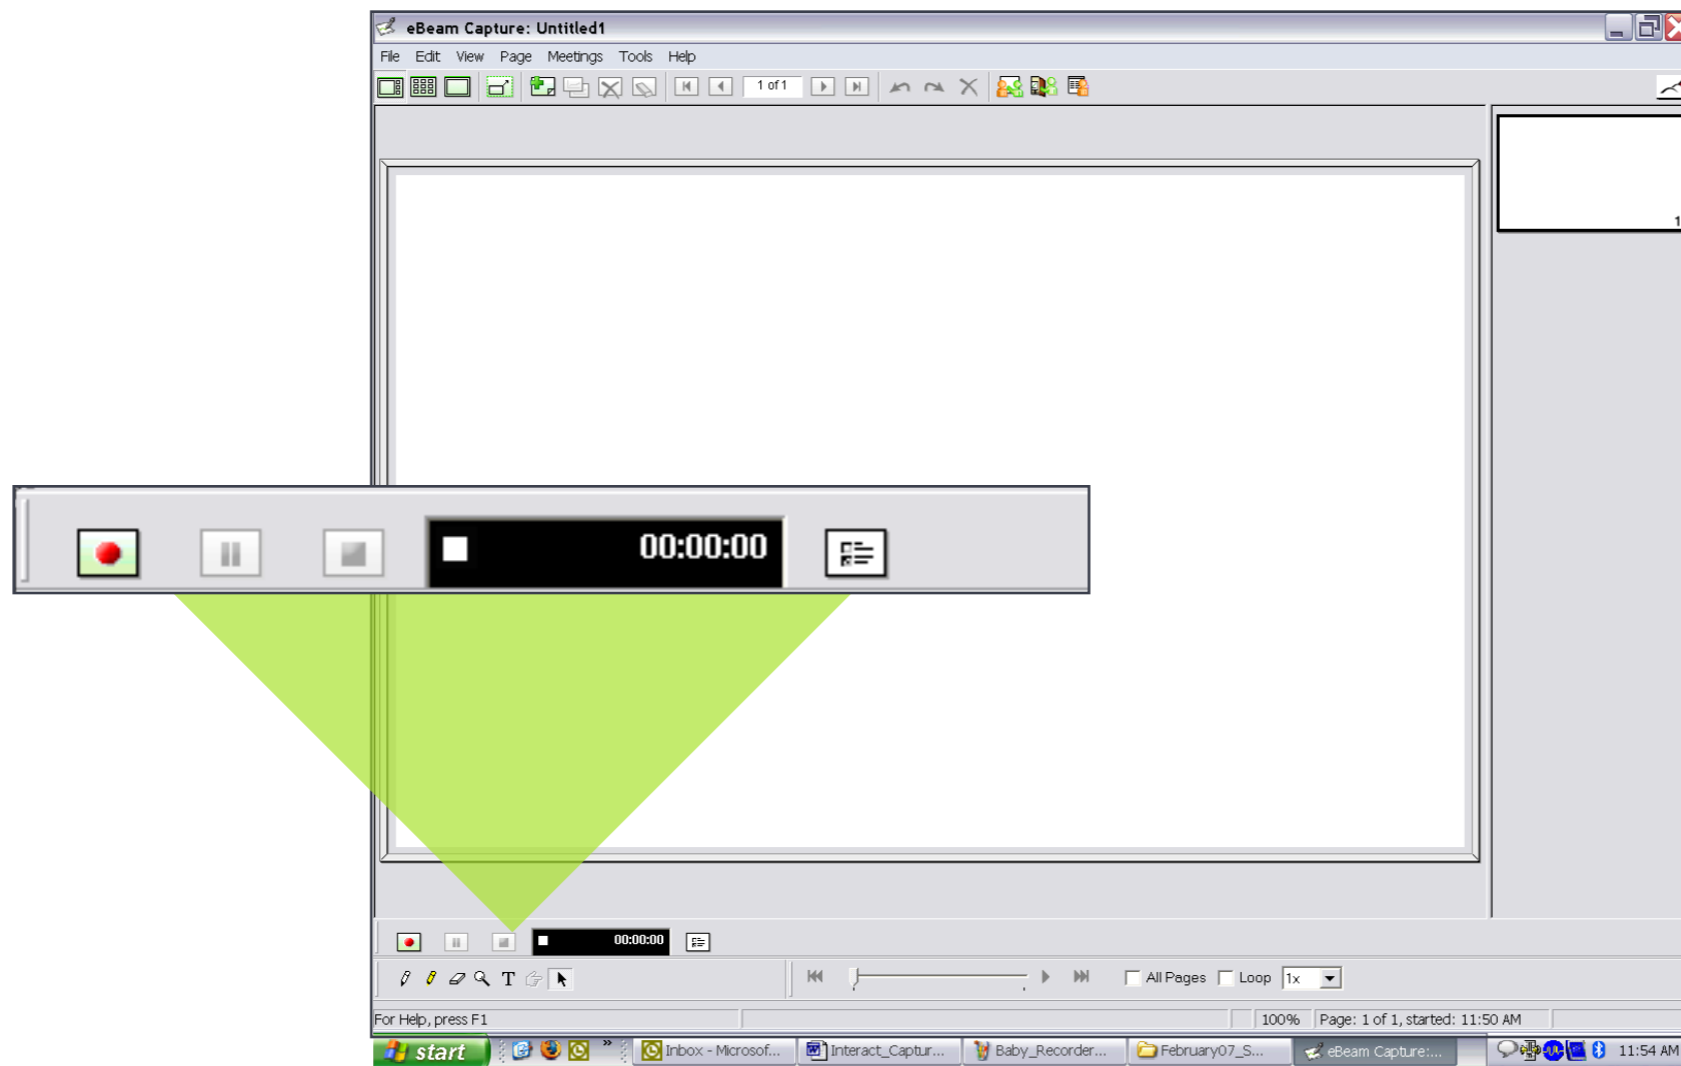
eBeam Capture: Untitled1

File Edit View Page Meetings Tools Help

1 of 1

1

00:00:00

00:00:00

All Pages Loop 1x

For Help, press F1

100% Page: 1 of 1, started: 11:50 AM

start

Inbox - Microsof... Interact_Captur... Baby_Recorder... February07_S... eBeam Capture:...

11:54 AM